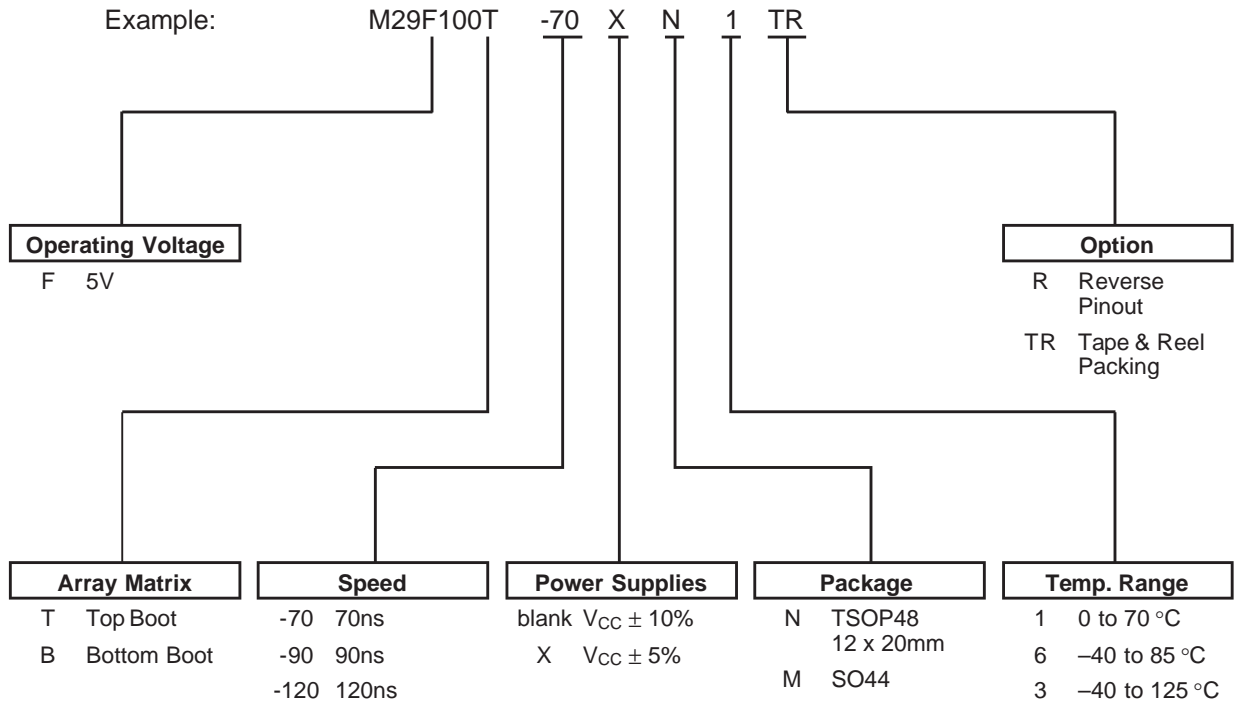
Example: M29F100T -70 X N 1 TR

Operating Voltage
F 5V

Option
R Reverse Pinout
TR Tape & Reel Packing

Array Matrix
T Top Boot
B Bottom Boot

Speed
-70 70ns
-90 90ns
-120 120ns

Power Supplies
blank $V_{CC} \pm 10\%$
X $V_{CC} \pm 5\%$

Package
N TSOP48 12 x 20mm
M SO44

Temp. Range
1 0 to 70 °C
6 –40 to 85 °C
3 –40 to 125 °C